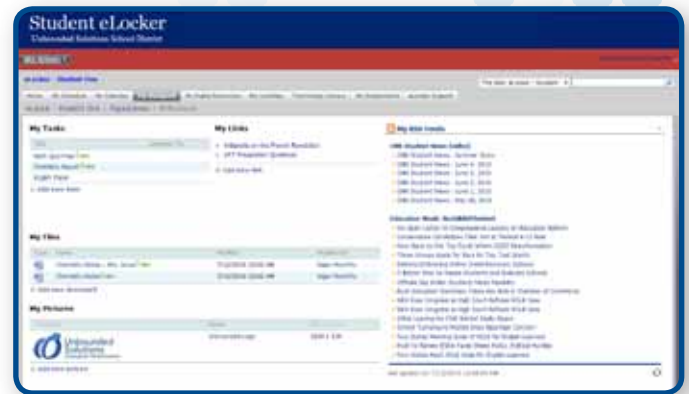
Student eLocker
Unbounded Solutions School District

My Tasks

Math Quiz Prep
Chemistry Report
English Paper
+ Add new item

My Links

Wikipedia on the French Revolution
SAT Preparation Questions
+ Add new link

My RSS Feeds

CNN Student News

Education Week

My Files

Chemistry Notes
Chemistry Report
+ Add new document

My Pictures

Unbounded Solutions

+ Add new picture